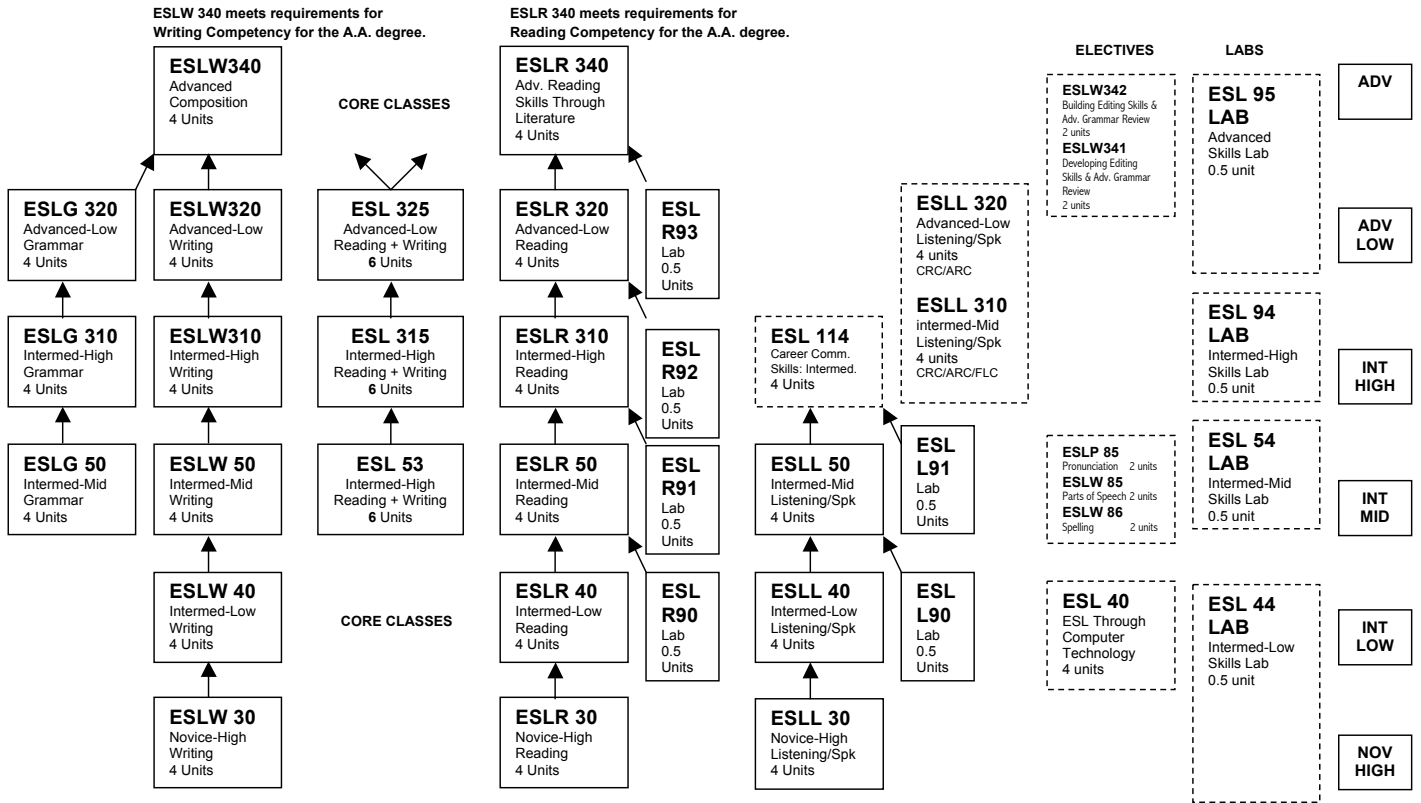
ESLW 340 meets requirements for Writing Competency for the A.A. degree.

ESLR 340 meets requirements for Reading Competency for the A.A. degree.

ESLW340
Advanced Composition
4 Units

CORE CLASSES

ESLR 340
Adv. Reading Skills Through Literature
4 Units

ELECTIVES

LABS

ESLW342
Building Editing Skills & Adv. Grammar Review
2 units
ESLW341
Developing Editing Skills & Adv. Grammar Review
2 units

ESL 95 LAB
Advanced Skills Lab
0.5 unit

ADV

ESLG 320
Advanced-Low Grammar
4 Units

ESLW320
Advanced-Low Writing
4 Units

ESL 325
Advanced-Low Reading + Writing
6 Units

ESLR 320
Advanced-Low Reading
4 Units

ESL R93
Lab
0.5 Units

ESLL 320
Advanced-Low Listening/Spk
4 units
CRC/ARC

ESLL 310
intermed-Mid Listening/Spk
4 units
CRC/ARC/FLC

ADV LOW

ESLG 310
Intermed-High Grammar
4 Units

ESLW310
Intermed-High Writing
4 Units

ESL 315
Intermed-High Reading + Writing
6 Units

ESLR 310
Intermed-High Reading
4 Units

ESL R92
Lab
0.5 Units

ESL 114
Career Comm. Skills: Intermed.
4 Units

ESL 94 LAB
Intermed-High Skills Lab
0.5 unit

INT HIGH

ESLG 50
Intermed-Mid Grammar
4 Units

ESLW 50
Intermed-Mid Writing
4 Units

ESL 53
Intermed-High Reading + Writing
6 Units

ESLR 50
Intermed-Mid Reading
4 Units

ESL R91
Lab
0.5 Units

ESLL 50
Intermed-Mid Listening/Spk
4 Units

ESL L91
Lab
0.5 Units

ESLP 85
Pronunciation 2 units
ESLW 85
Parts of Speech 2 units
ESLW 86
Spelling 2 units

ESL 54 LAB
Intermed-Mid Skills Lab
0.5 unit

INT MID

ESLW 40
Intermed-Low Writing
4 Units

CORE CLASSES

ESLR 40
Intermed-Low Reading
4 Units

ESL R90
Lab
0.5 Units

ESLL 40
Intermed-Low Listening/Spk
4 Units

ESL L90
Lab
0.5 Units

ESL 40
ESL Through Computer Technology
4 units

ESL 44 LAB
Intermed-Low Skills Lab
0.5 unit

INT LOW

ESLW 30
Novice-High Writing
4 Units

ESLR 30
Novice-High Reading
4 Units

ESLL 30
Novice-High Listening/Spk
4 Units

NOV HIGH